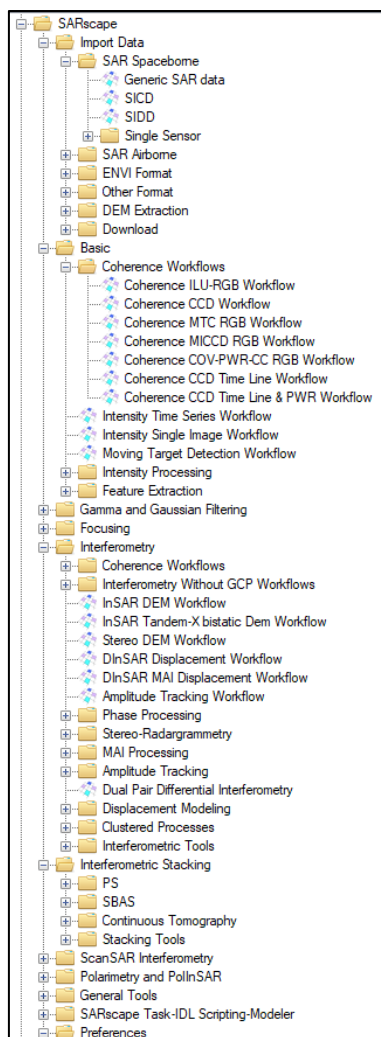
SARscape
Import Data
SAR Spaceborne
Generic SAR data
SICD
SIDD
Single Sensor
SAR Airborne
ENVI Format
Other Format
DEM Extraction
Download
Basic
Coherence Workflows
Coherence ILU-RGB Workflow
Coherence CCD Workflow
Coherence MTC RGB Workflow
Coherence MICCD RGB Workflow
Coherence COV-PWR-CC RGB Workflow
Coherence CCD Time Line Workflow
Coherence CCD Time Line & PWR Workflow
Intensity Time Series Workflow
Intensity Single Image Workflow
Moving Target Detection Workflow
Intensity Processing
Feature Extraction
Gamma and Gaussian Filtering
Focusing
Interferometry
Coherence Workflows
Interferometry Without GCP Workflows
InSAR DEM Workflow
InSAR Tandem-X bistatic Dem Workflow
Stereo DEM Workflow
DInSAR Displacement Workflow
DInSAR MAI Displacement Workflow
Amplitude Tracking Workflow
Phase Processing
Stereo-Radargrammetry
MAI Processing
Amplitude Tracking
Dual Pair Differential Interferometry
Displacement Modeling
Clustered Processes
Interferometric Tools
Interferometric Stacking
PS
SBAS
Continuous Tomography
Stacking Tools
ScanSAR Interferometry
Polarimetry and PolInSAR
General Tools
SARscape Task-IDL Scripting-Modeler
Preferences